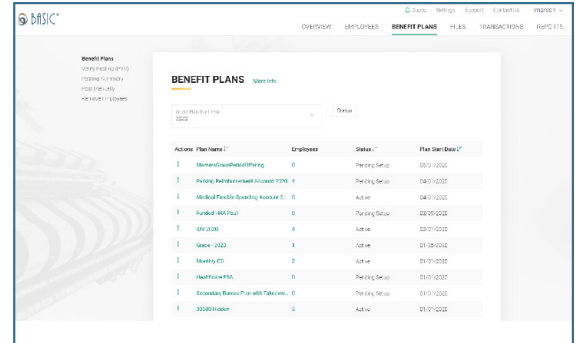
BASIC

Alerts Settings Support Contact Us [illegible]

OVERVIEW EMPLOYEES BENEFIT PLANS FILES TRANSACTIONS REPORTS

Benefit Plans
Verify Funding (FHA)
Funding Summary
Plan Manually
Remove Employees

BENEFIT PLANS More Info

Select Plan Start Year
2020

Status

| Actions | Plan Name | Employees | Status | Plan Start Date |
|---|---|---|---|---|
| ⋮ | MomentGracePeriodOfFiling | 0 | Pending Setup | 05/01/2020 |
| ⋮ | Parking Reimbursement Account 2020 | 0 | Pending Setup | 04/01/2020 |
| ⋮ | Medical Flexible Spending Account 2... | 0 | Active | 04/01/2020 |
| ⋮ | Funded - HRA Paul | 0 | Pending Setup | 03/25/2020 |
| ⋮ | GW 2020 | 6 | Active | 03/01/2020 |
| ⋮ | Grace - 2020 | 1 | Active | 01/05/2020 |
| ⋮ | Monthly CO | 5 | Active | 01/01/2020 |
| ⋮ | Healthcare FSA | 0 | Pending Setup | 01/01/2020 |
| ⋮ | Secondary Bonus Plan with Takeover... | 0 | Pending Setup | 01/01/2020 |
| ⋮ | 2020 Holdon | 5 | Active | 01/01/2020 |